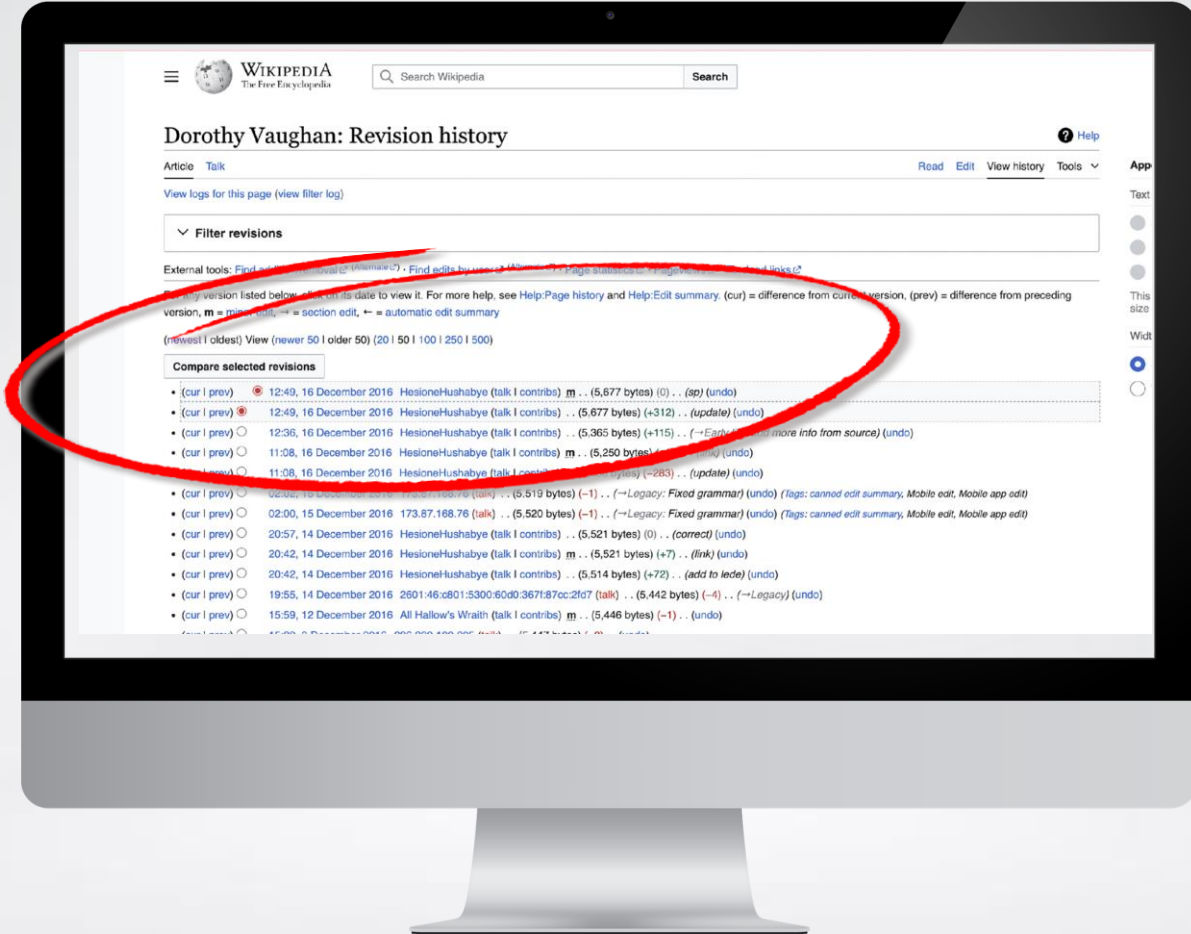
Wikipedia
The Free Encyclopedia

Search Wikipedia

Search

Dorothy Vaughan: Revision history

Help

Article Talk

Read Edit View history Tools

App

Text

This size

Widt

View logs for this page (view filter log)

Filter revisions

External tools: Find a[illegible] (alternate) · Find edits by user (alternate) · Page statistics · Pageviews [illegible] links

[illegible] version listed below, click on its date to view it. For more help, see Help:Page history and Help:Edit summary. (cur) = difference from current version, (prev) = difference from preceding version, m = minor edit, → = section edit, ← = automatic edit summary

(newest | oldest) View (newer 50 | older 50) (20 | 50 | 100 | 250 | 500)

Compare selected revisions

• (cur | prev) 12:49, 16 December 2016 HesioneHushabye (talk | contribs) m . . (5,677 bytes) (0) . . (sp) (undo)
• (cur | prev) 12:49, 16 December 2016 HesioneHushabye (talk | contribs) . . (5,677 bytes) (+312) . . (update) (undo)
• (cur | prev) 12:36, 16 December 2016 HesioneHushabye (talk | contribs) . . (5,365 bytes) (+115) . . (→Early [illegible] more info from source) (undo)
• (cur | prev) 11:08, 16 December 2016 HesioneHushabye (talk | contribs) m . . (5,250 bytes) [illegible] (link) (undo)
• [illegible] 11:08, 16 December 2016 HesioneHushabye (talk | contribs) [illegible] bytes) (−283) . . (update) (undo)
• (cur | prev) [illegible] 173.87.168.76 (talk) . . (5,519 bytes) (−1) . . (→Legacy: Fixed grammar) (undo) (Tags: canned edit summary, Mobile edit, Mobile app edit)
• (cur | prev) 02:00, 15 December 2016 173.87.168.76 (talk) . . (5,520 bytes) (−1) . . (→Legacy: Fixed grammar) (undo) (Tags: canned edit summary, Mobile edit, Mobile app edit)
• (cur | prev) 20:57, 14 December 2016 HesioneHushabye (talk | contribs) . . (5,521 bytes) (0) . . (correct) (undo)
• (cur | prev) 20:42, 14 December 2016 HesioneHushabye (talk | contribs) m . . (5,521 bytes) (+7) . . (link) (undo)
• (cur | prev) 20:42, 14 December 2016 HesioneHushabye (talk | contribs) . . (5,514 bytes) (+72) . . (add to lede) (undo)
• (cur | prev) 19:55, 14 December 2016 2601:46:c801:5300:60d0:367f:87cc:2fd7 (talk) . . (5,442 bytes) (−4) . . (→Legacy) (undo)
• (cur | prev) 15:59, 12 December 2016 All Hallow's Wraith (talk | contribs) m . . (5,446 bytes) (−1) . . (undo)
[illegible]